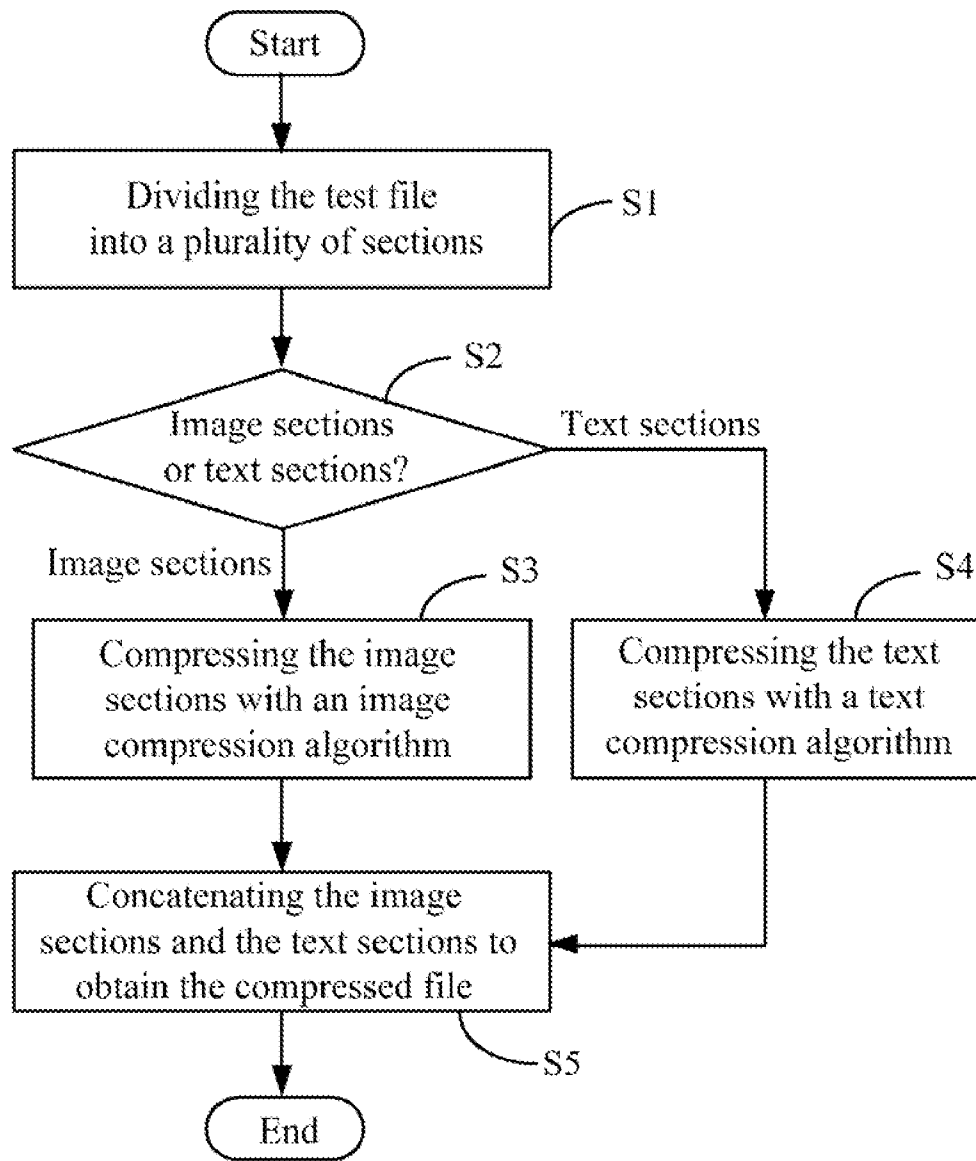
Start

Dividing the test file into a plurality of sections

S1

S2

Image sections or text sections?

Text sections

Image sections

S3

S4

Compressing the image sections with an image compression algorithm

Compressing the text sections with a text compression algorithm

Concatenating the image sections and the text sections to obtain the compressed file

S5

End